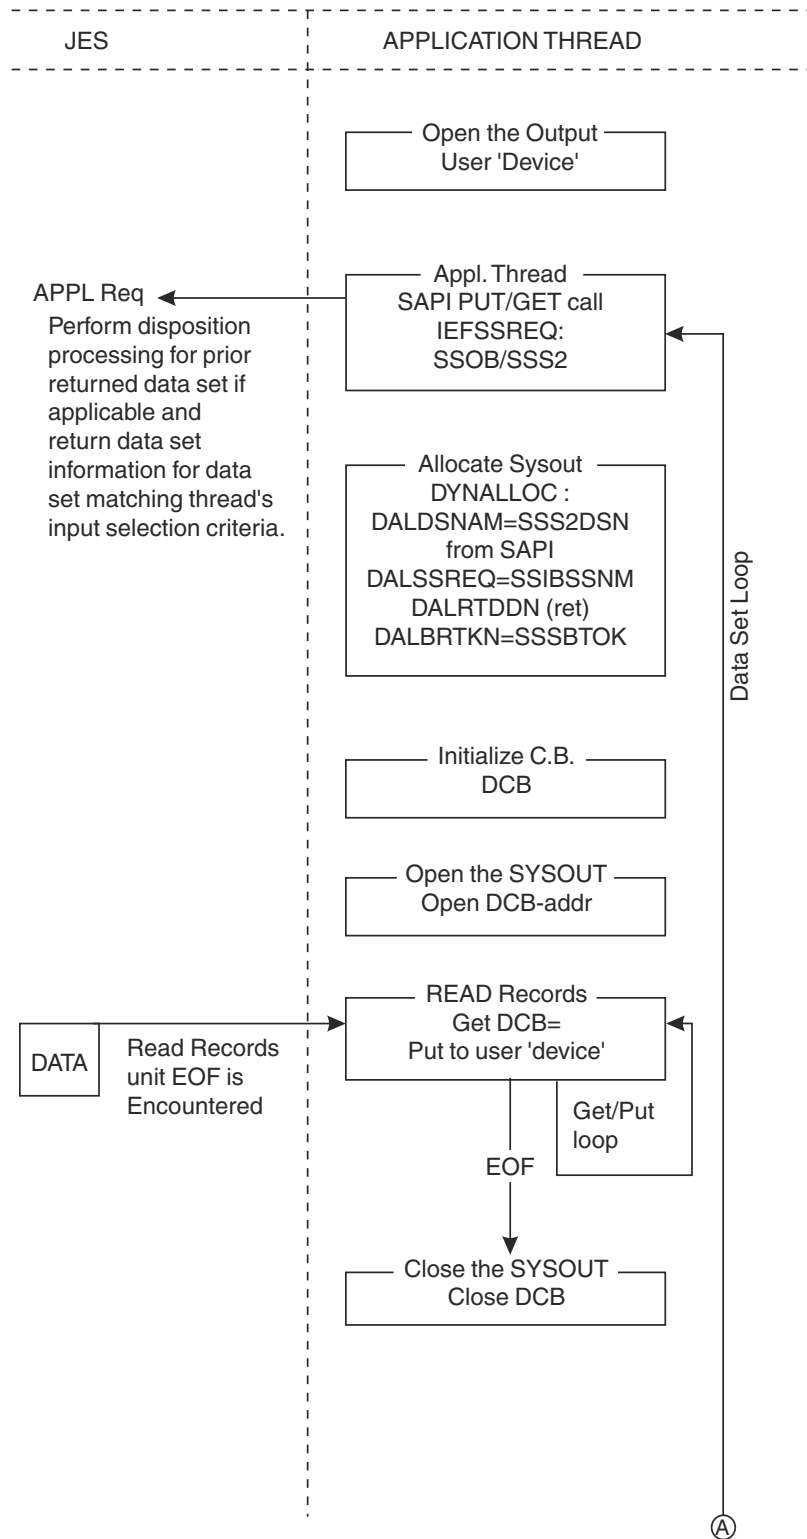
JES

APPLICATION THREAD

Open the Output
User 'Device'

APPL Req

Perform disposition processing for prior returned data set if applicable and return data set information for data set matching thread's input selection criteria.

Appl. Thread
SAPI PUT/GET call
IEFSSREQ:
SSOB/SSS2

Allocate Sysout
DYNALLOC :
DALDSNAM=SSS2DSN
from SAPI
DALSSREQ=SSIBSSNM
DALRTDDN (ret)
DALBRTKN=SSSBTOK

Data Set Loop

Initialize C.B.
DCB

Open the SYSOUT
Open DCB-addr

DATA

Read Records unit EOF is Encountered

READ Records
Get DCB=
Put to user 'device'

Get/Put loop

EOF

Close the SYSOUT
Close DCB

A